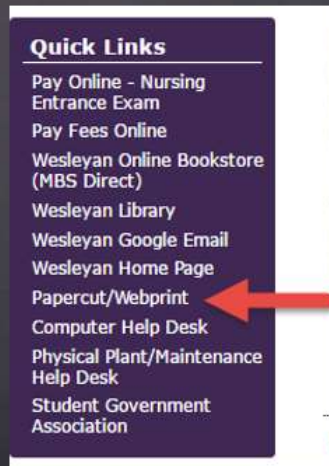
Quick Links

Pay Online - Nursing Entrance Exam

Pay Fees Online

Wesleyan Online Bookstore (MBS Direct)

Wesleyan Library

Wesleyan Google Email

Wesleyan Home Page

Papercut/Webprint

Computer Help Desk

Physical Plant/Maintenance Help Desk

Student Government Association